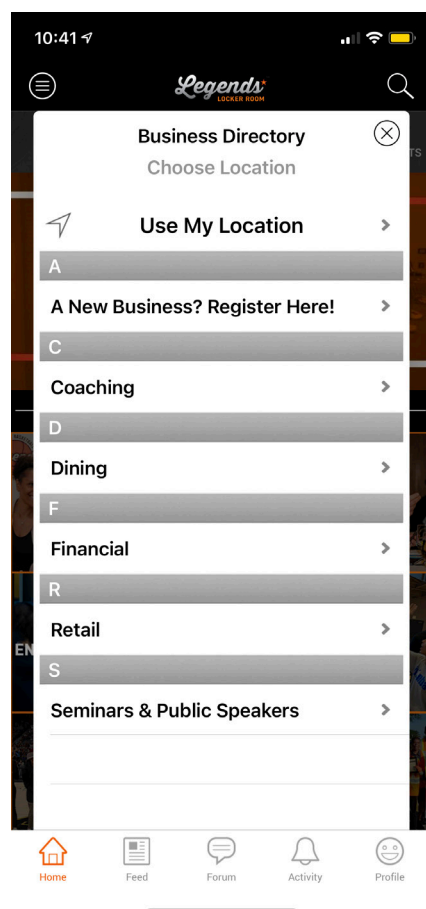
10:41

Legends
LOCKER ROOM

Business Directory
Choose Location

Use My Location

A
A New Business? Register Here!

C
Coaching

D
Dining

F
Financial

R
Retail

S
Seminars & Public Speakers

Home
Feed
Forum
Activity
Profile